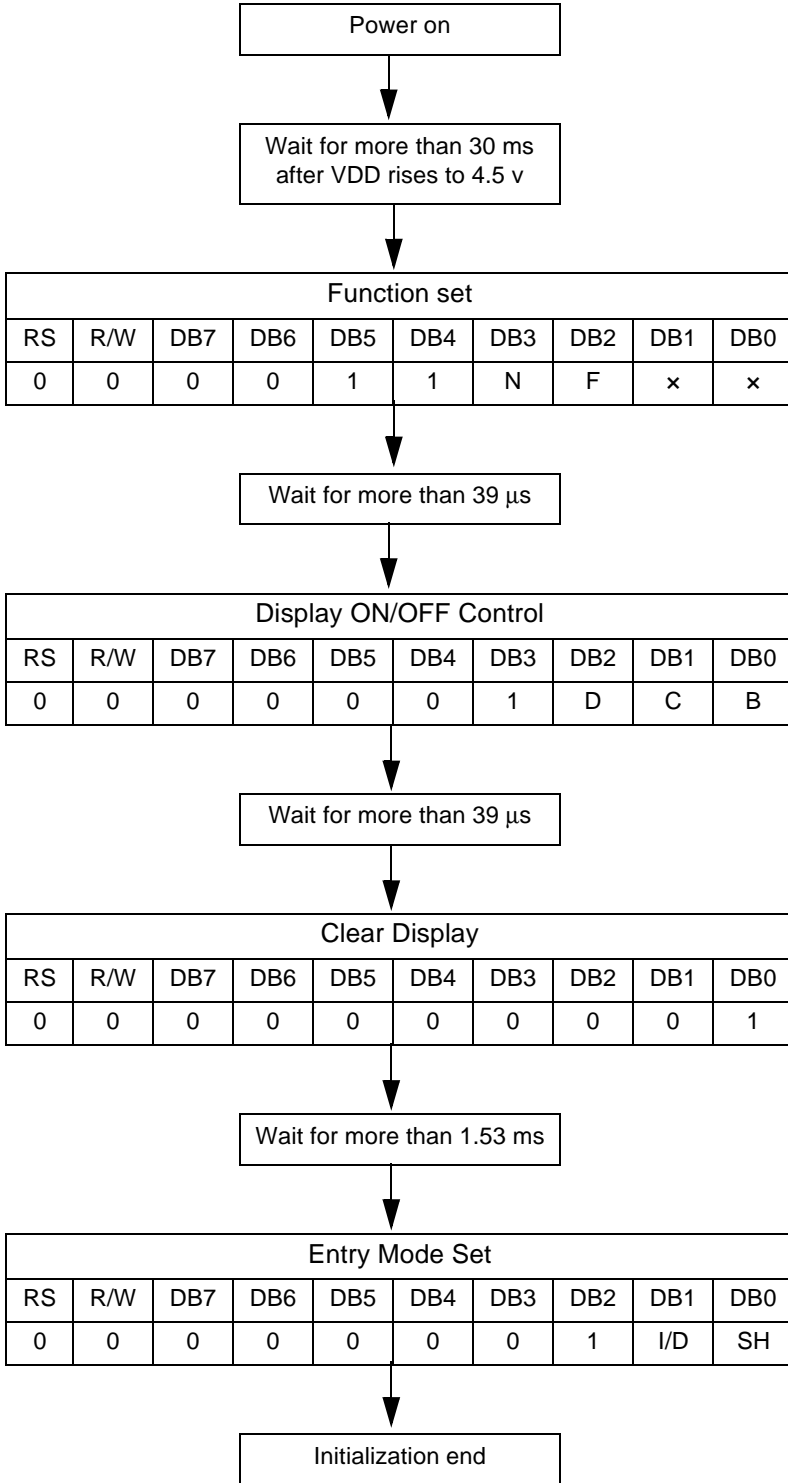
Power on

Wait for more than 30 ms after VDD rises to 4.5 v

| Function set | | | | | | | | | |
|---|---|---|---|---|---|---|---|---|---|
| RS | R/W | DB7 | DB6 | DB5 | DB4 | DB3 | DB2 | DB1 | DB0 |
| 0 | 0 | 0 | 0 | 1 | 1 | N | F | × | × |

Wait for more than 39 μs

| Display ON/OFF Control | | | | | | | | | |
|---|---|---|---|---|---|---|---|---|---|
| RS | R/W | DB7 | DB6 | DB5 | DB4 | DB3 | DB2 | DB1 | DB0 |
| 0 | 0 | 0 | 0 | 0 | 0 | 1 | D | C | B |

Wait for more than 39 μs

| Clear Display | | | | | | | | | |
|---|---|---|---|---|---|---|---|---|---|
| RS | R/W | DB7 | DB6 | DB5 | DB4 | DB3 | DB2 | DB1 | DB0 |
| 0 | 0 | 0 | 0 | 0 | 0 | 0 | 0 | 0 | 1 |

Wait for more than 1.53 ms

| Entry Mode Set | | | | | | | | | |
|---|---|---|---|---|---|---|---|---|---|
| RS | R/W | DB7 | DB6 | DB5 | DB4 | DB3 | DB2 | DB1 | DB0 |
| 0 | 0 | 0 | 0 | 0 | 0 | 0 | 1 | I/D | SH |

Initialization end